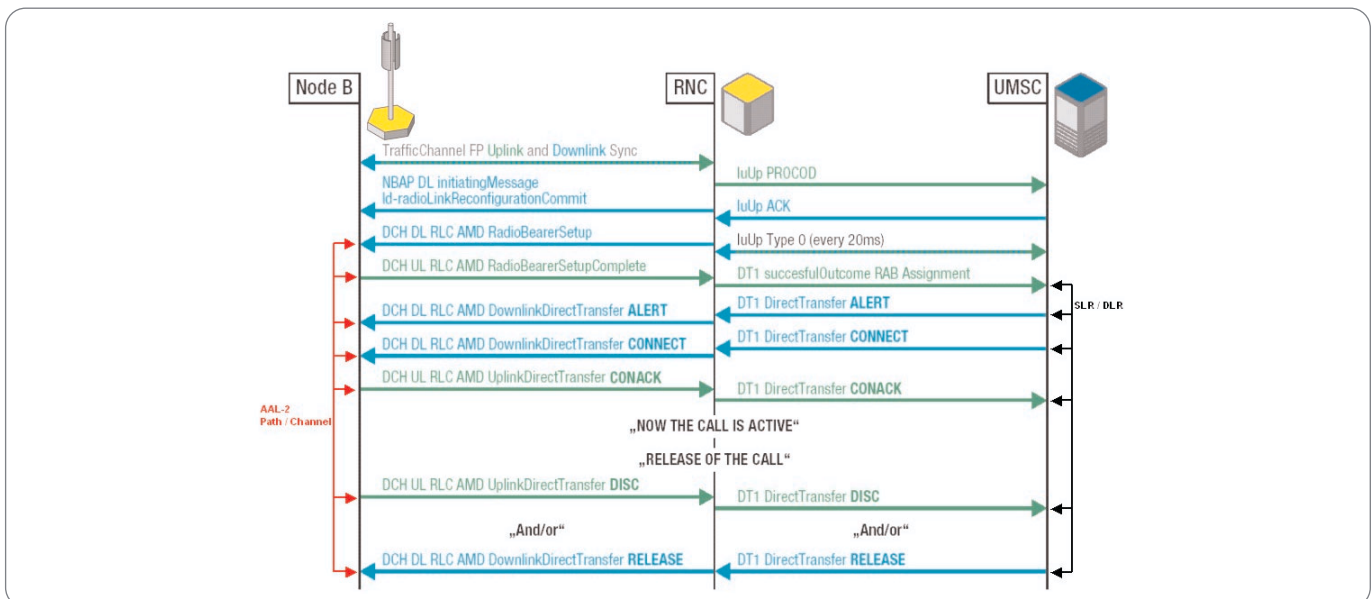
Node B
RNC
UMSC

TrafficChannel FP Uplink and Downlink Sync
IuUp PROCOD
NBAP DL initiatingMessage
Id-radioLinkReconfigurationCommit
IuUp ACK
DCH DL RLC AMD RadioBearerSetup
IuUp Type 0 (every 20ms)
DCH UL RLC AMD RadioBearerSetupComplete
DT1 succesfulOutcome RAB Assignment
DT1 DirectTransfer ALERT
SLR / DLR
DCH DL RLC AMD DownlinkDirectTransfer ALERT
DT1 DirectTransfer CONNECT
DCH DL RLC AMD DownlinkDirectTransfer CONNECT
DCH UL RLC AMD UplinkDirectTransfer CONACK
DT1 DirectTransfer CONACK
AAL-2
Path / Channel
„NOW THE CALL IS ACTIVE“
„RELEASE OF THE CALL“
DCH UL RLC AMD UplinkDirectTransfer DISC
DT1 DirectTransfer DISC
„And/or“
„And/or“
DCH DL RLC AMD DownlinkDirectTransfer RELEASE
DT1 DirectTransfer RELEASE